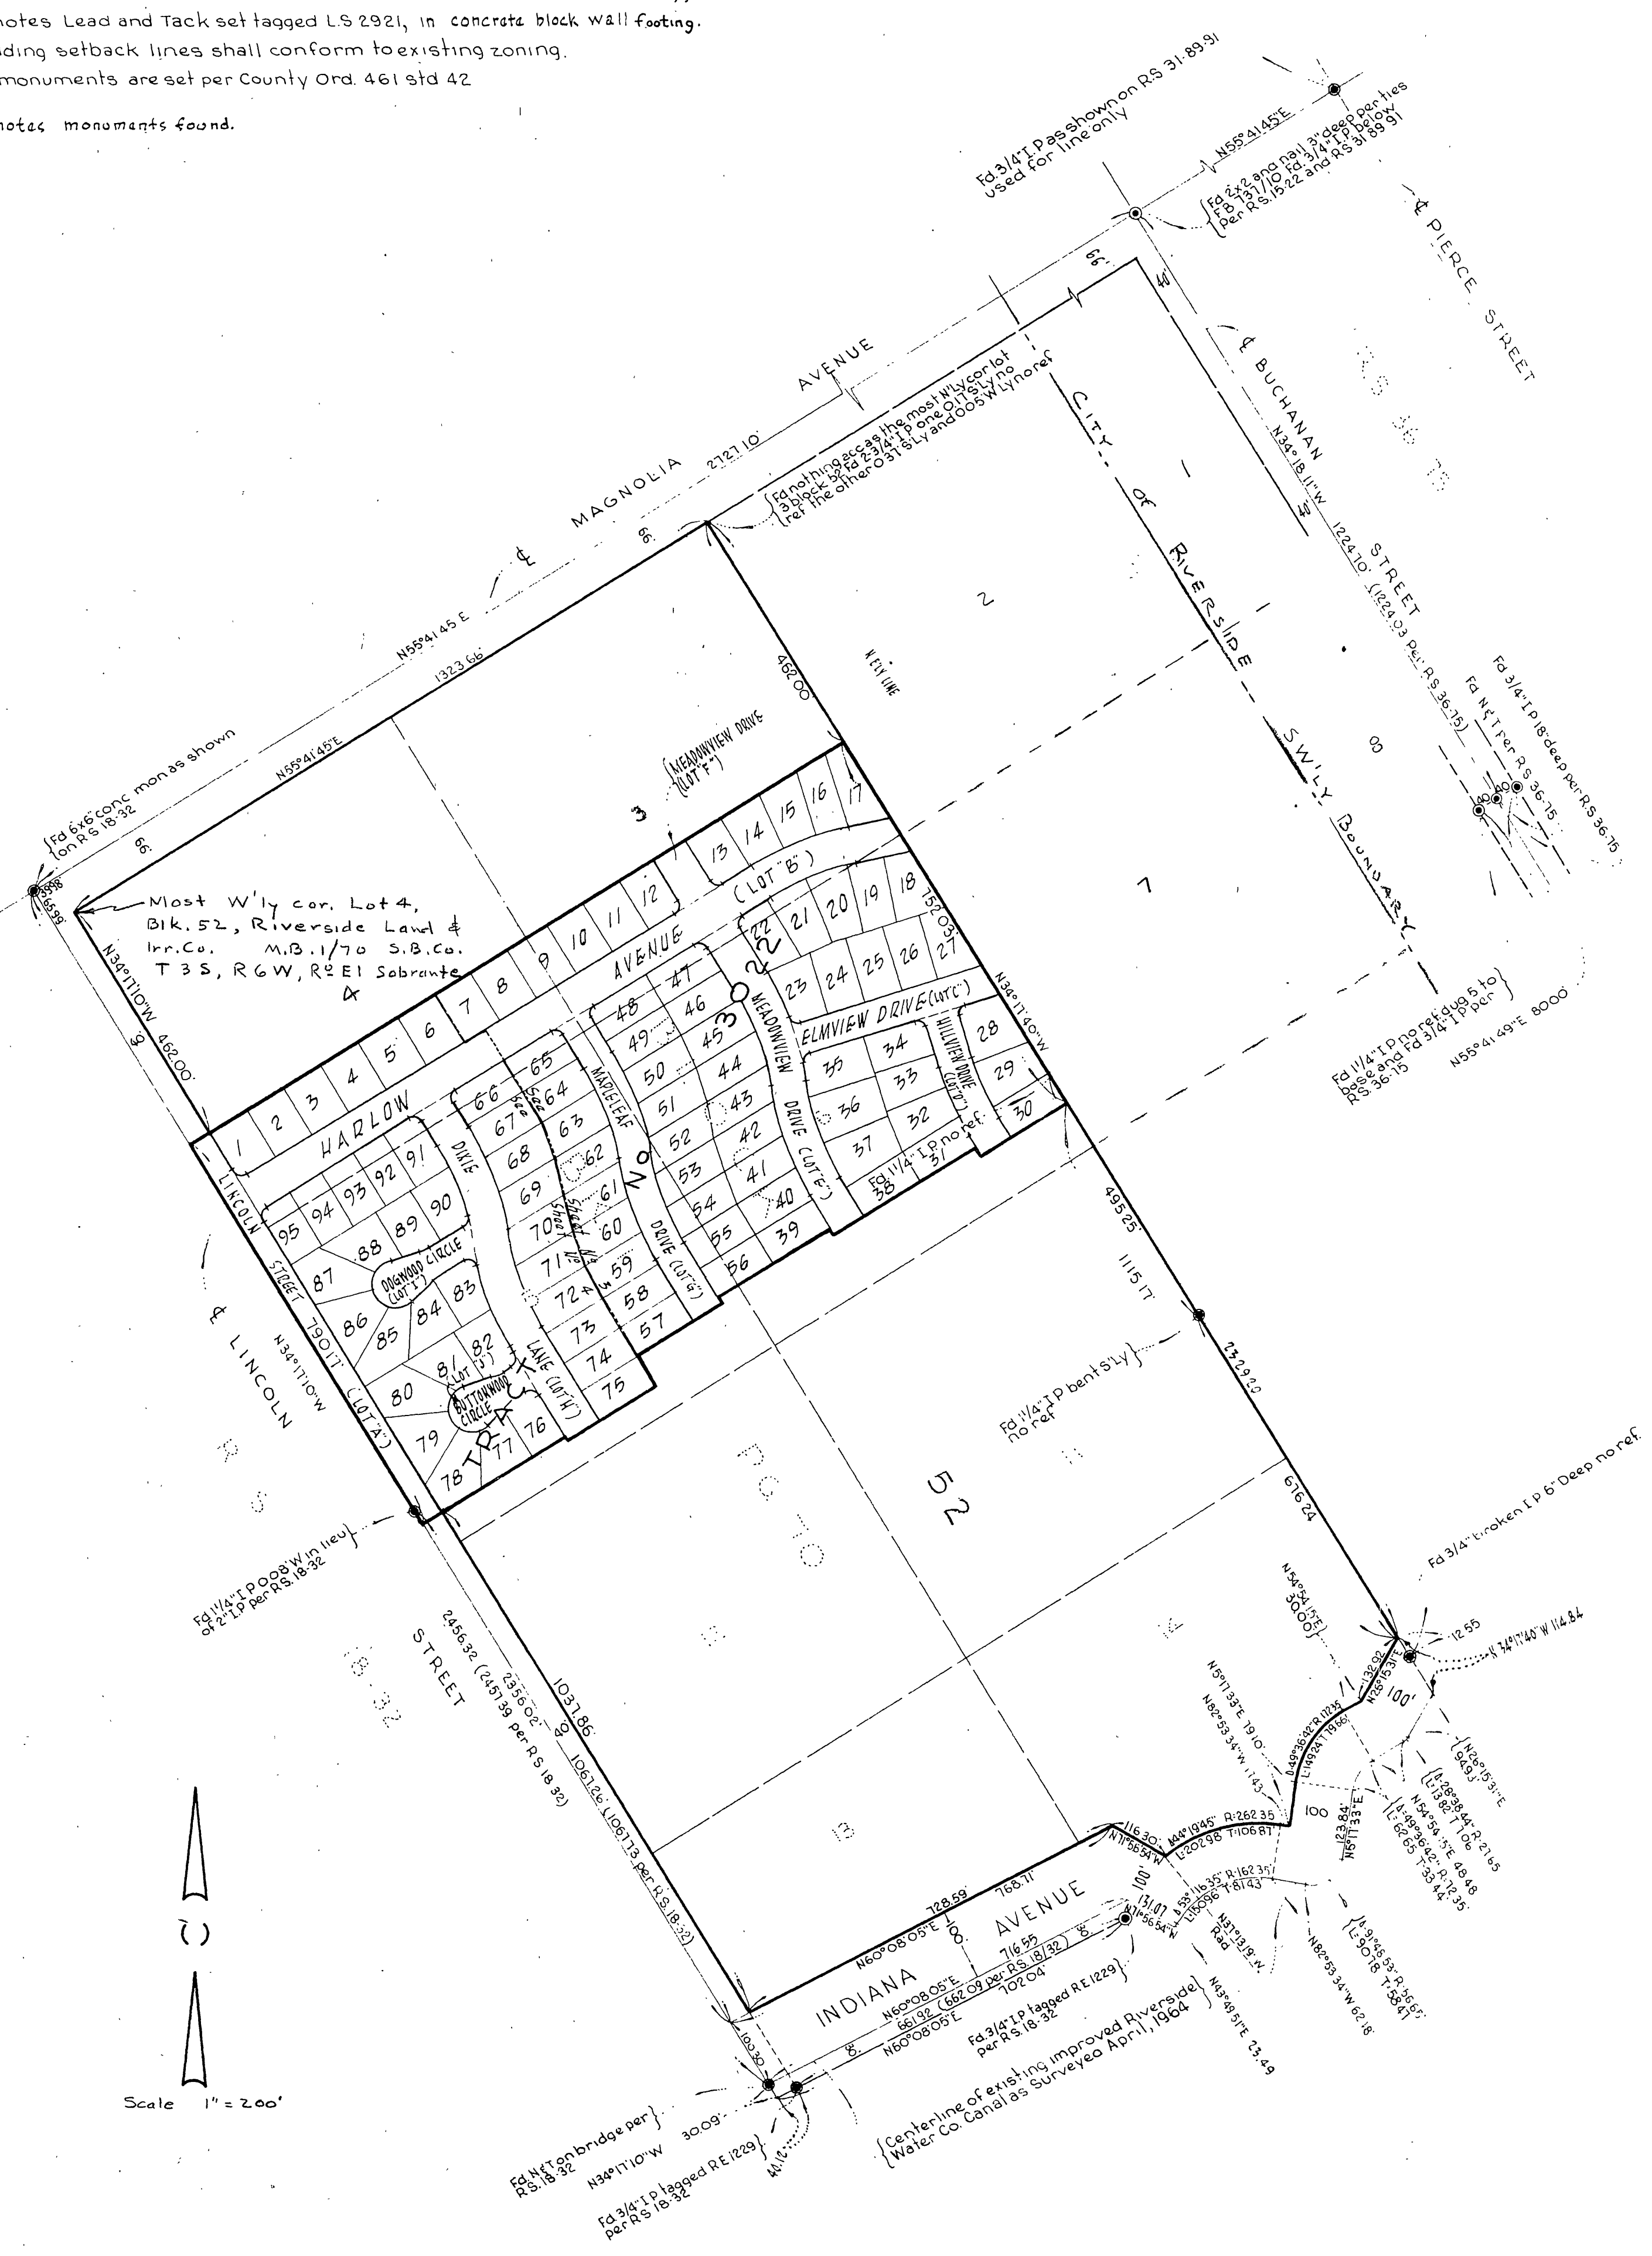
notes Lead and Tack set tagged LS 2921, in concrete block wall footing.
ding setback lines shall conform to existing zoning.
monuments are set per County Ord. 461 std 42

notes monuments found.

Fd 3/4" I.P. as shown on R.S. 31-89.91 used for line only
N55°41'45"E
Fd 2x2 and nail 3" deep per ties P.B. 131/10 Fd 3/4" I.P. below per R.S. 15-22 and R.S. 31-89.91
¢ PIERCE STREET
66'
40'
¢ BUCHANAN STREET
N34°18'11"W 1224.70' (1224.03 per R.S. 36-15)
CITY OF RIVERSIDE S'W'LY BOUNDARY
MAGNOLIA AVENUE
2727.10'
¢
Fd nothing acc. as the most N'ly cor lot 3 block 52 Fd 2-3/4" I.P. one 0.17' S'ly no ref the other 0.31' S'ly and 0.05' W'ly no ref
66'
N55°41'45"E 1323.66'
N55°41'45"E
Fd 6x6 conc mon as shown on R.S. 18-32
66'
Most W'ly cor. Lot 4, Blk. 52, Riverside Land & Irr. Co. M.B. 1/70 S.B.Co. T 3 S, R 6 W, Ro. El Sobrante
4
3
2
8
7
N'ly line
462.00'
N34°17'10"W 462.00'
MEADOWVIEW DRIVE (LOT "F")
Fd 3/4" I.P. 18" deep per R.S. 36-15
Fd N&T per R.S. 36-15
40
40
TRACT No. 3022
1 2 3 4 5 6 7 8 9 10 11 12 13 14 15 16 17
18 19 20 21 22 23 24 25 26 27 28 29 30
HARLOW AVENUE (LOT "B")
ELMVIEW DRIVE (LOT "C")
HILLVIEW DRIVE (LOT "D")
MEADOWVIEW DRIVE (LOT "E")
MAPLELEAF DRIVE (LOT "G")
DIXIE LANE (LOT "H")
DOGWOOD CIRCLE (LOT "I")
BUTTONWOOD CIRCLE (LOT "J")
LINCOLN STREET (LOT "A")
31 32 33 34 35 36 37 38 39 40 41 42 43 44 45 46 47 48 49 50 51 52 53 54 55 56 57 58 59 60 61 62 63 64 65 66 67 68 69 70 71 72 73 74 75 76 77 78 79 80 81 82 83 84 85 86 87 88 89 90 91 92 93 94 95
See Sheet No. 3
152.03'
N34°17'40"W
Fd 1 1/4" I.P. no ref.
Fd 1 1/4" I.P. no ref dug 5 to base and Fd 3/4" I.P. per R.S. 36-15
N55°41'49"E 80.00'
495.25'
1115.17'
2329.20'
616.24'
Fd 1 1/4" I.P. bent S'ly no ref
52
¢ LINCOLN STREET
N34°17'10"W 790.11'
Fd 1 1/4" I.P. 0.08' W in lieu of 2" I.P. per R.S. 18-32
2456.32' (2457.39 per R.S. 18-32)
2356.02'
40'
1037.86'
1061.26' (1061.73 per R.S. 18-32)
Fd 3/4" broken I.P. 6" Deep no ref.
12.55
N34°17'40"W 114.84
N54°54'15"E 30.00'
132.92
N35°15'31"E
100'
N15°11'33"E 19.10'
N82°53'34"W 11.43'
Δ 49°36'42" R 112.35 L 149.24 T 18.86
100
N26°15'31"E 94.93'
Δ 28°38'44" R 21.65 L 13.82 T 10.6
N54°54'15"E 48.48
Δ 49°36'42" R 12.35 L 62.65 T 33.44
Δ 44°19'45" R 262.35 L 202.98 T 106.87
116.30'
N11°56'54"W
123.84'
N51°11'33"E
N11°56'54"W
131.07'
Δ 53°16'35" R 162.35 L 150.96 T 81.43
N51°13'19"W Rad
Δ 49°26'53" R 56.65 L 90.18 T 58.41
N82°53'34"W 62.18
N43°49'51"E 23.49
728.59' 768.71'
N60°08'05"E 100'
INDIANA AVENUE
N60°08'05"E 716.55
661.92 (662.09 per R.S. 18/32)
N60°08'05"E 702.04'
80'
Fd 3/4" I.P. tagged R.E. 1229 per R.S. 18-32
Centerline of existing improved Riverside Water Co. Canal as Surveyed April, 1964
100.30'
Fd N&T on bridge per R.S. 18-32
N34°17'10"W 30.09'
Fd 3/4" I.P. tagged R.E. 1229 per R.S. 18-32
40.10'
Scale 1" = 200'